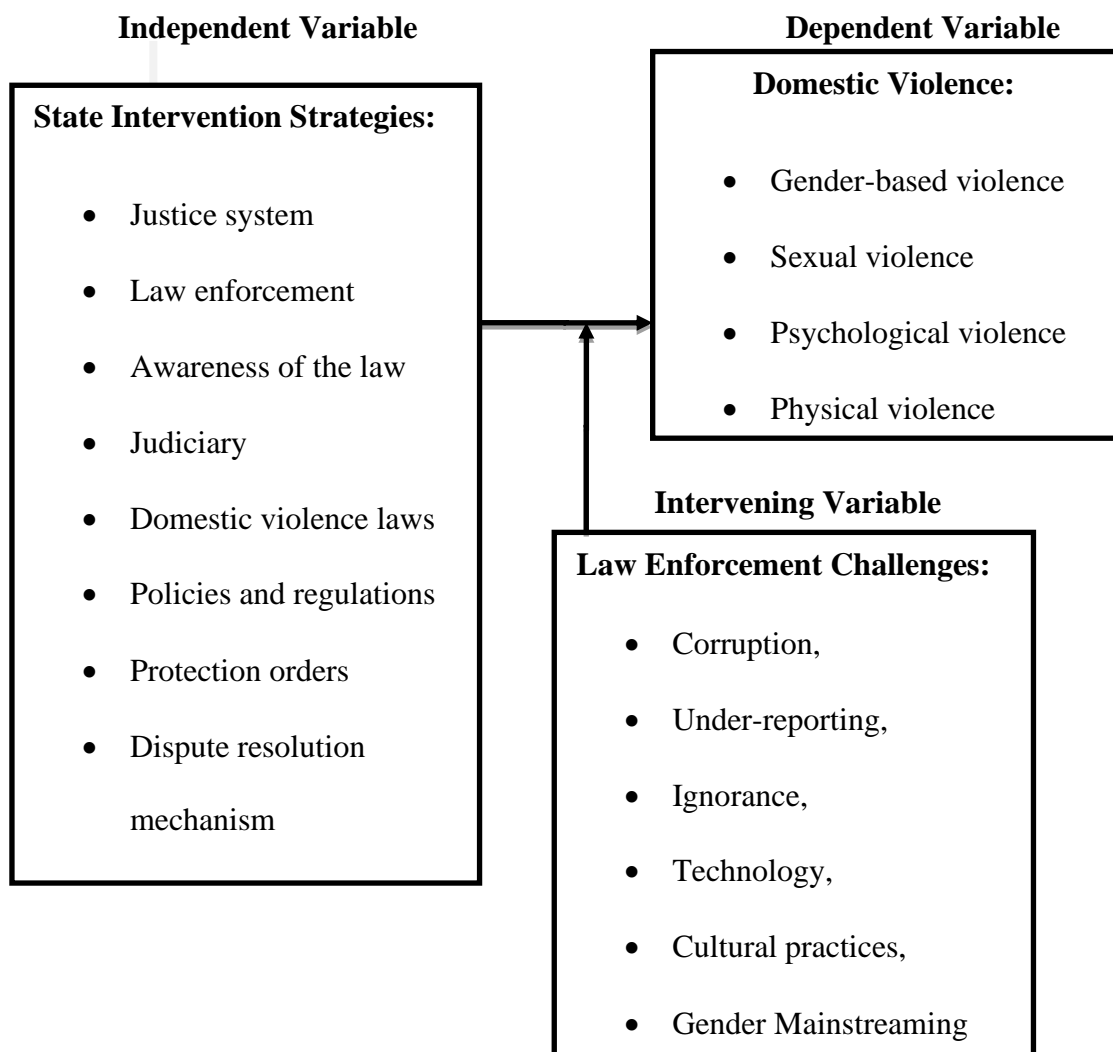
**Independent Variable**

**State Intervention Strategies:**

- Justice system
- Law enforcement
- Awareness of the law
- Judiciary
- Domestic violence laws
- Policies and regulations
- Protection orders
- Dispute resolution mechanism

**Dependent Variable**

**Domestic Violence:**

- Gender-based violence
- Sexual violence
- Psychological violence
- Physical violence

**Intervening Variable**

**Law Enforcement Challenges:**

- Corruption,
- Under-reporting,
- Ignorance,
- Technology,
- Cultural practices,
- Gender Mainstreaming